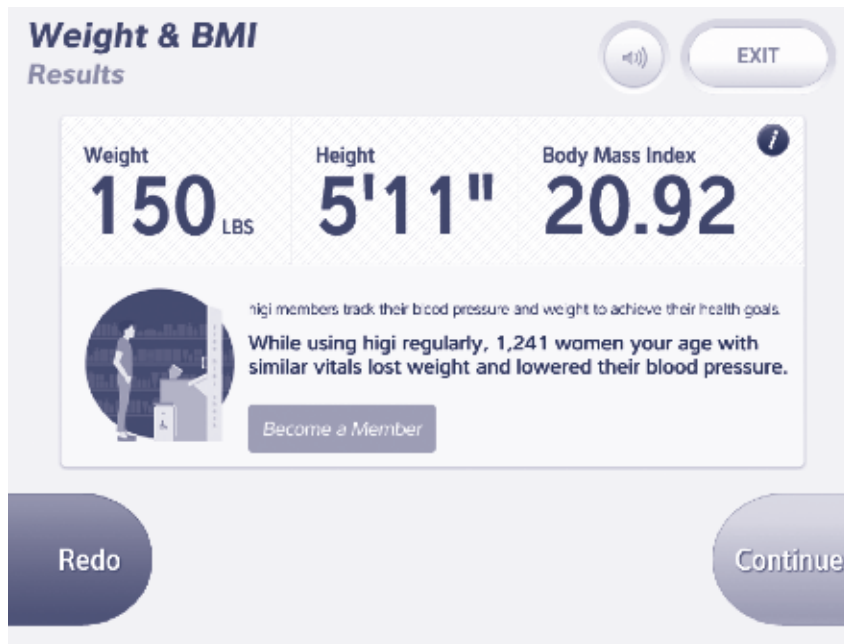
Weight & BMI
Results

EXIT

Weight
150 LBS

Height
5'11"

Body Mass Index
20.92

higi members track their blood pressure and weight to achieve their health goals.

While using higi regularly, 1,241 women your age with similar vitals lost weight and lowered their blood pressure.

Become a Member

Redo

Continue